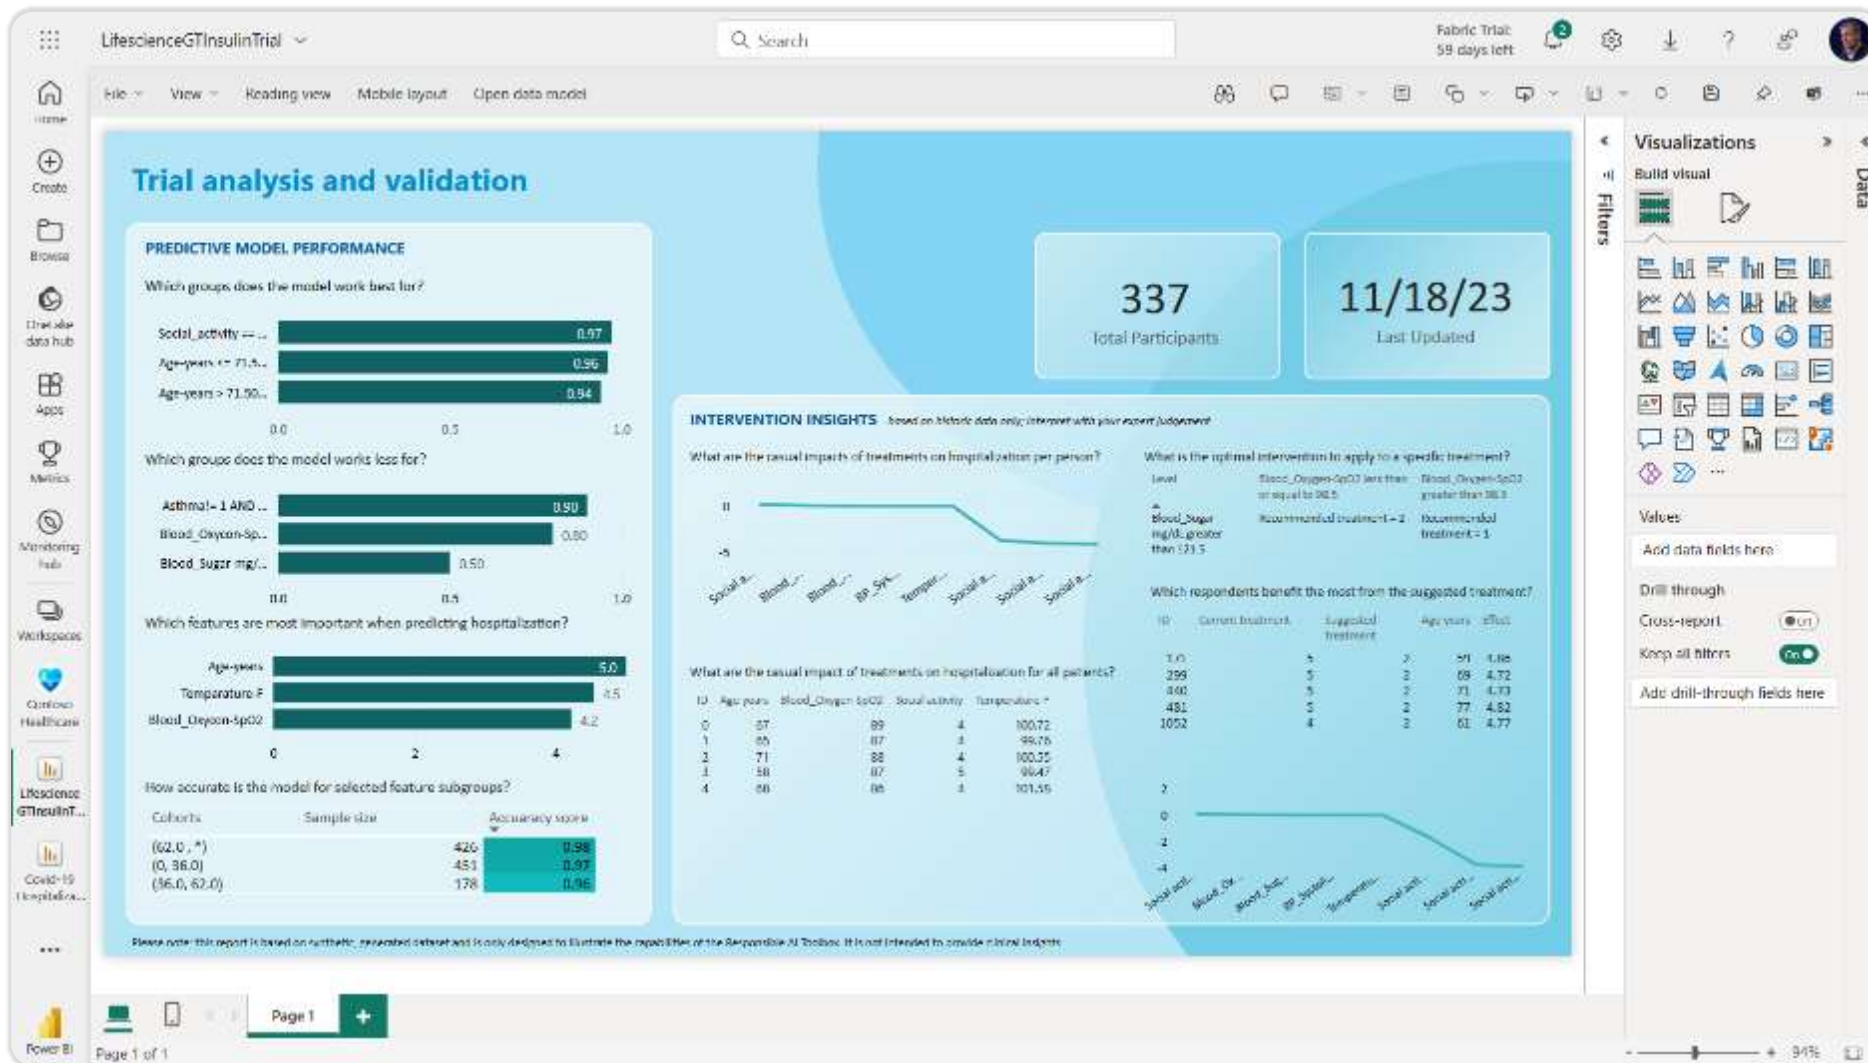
LifescienceGTInsulinTrial

Search

Fabric Trial: 59 days left

Home
Create
Browse
OneLake data hub
Apps
Metrics
Monitoring hub
Workspaces
Contoso Healthcare
Lifescience GTInsulinT...
Covid-19 Hospitaliza...
...
Power BI

File View Reading view Mobile layout Open data model

Trial analysis and validation

PREDICTIVE MODEL PERFORMANCE

Which groups does the model work best for?

| Group | Score |
|---|---|
| Social_activity == ... | 0.97 |
| Age-years <= 71.5... | 0.96 |
| Age-years > 71.50... | 0.94 |

0.0 0.5 1.0

Which groups does the model works less for?

| Group | Score |
|---|---|
| Asthma! = 1 AND ... | 0.90 |
| Blood_Oxygen-Sp... | 0.80 |
| Blood_Sugar mg/... | 0.50 |

0.0 0.5 1.0

Which features are most important when predicting hospitalization?

| Feature | Value |
|---|---|
| Age-years | 5.0 |
| Temperature F | 4.5 |
| Blood_Oxygen-SpO2 | 4.2 |

0 2 4

How accurate is the model for selected feature subgroups?

| Cohorts | Sample size | Accuracy score |
|---|---|---|
| (62.0, *) | 426 | 0.98 |
| (0, 36.0) | 451 | 0.97 |
| (36.0, 62.0) | 178 | 0.96 |

337
Total Participants

11/18/23
Last Updated

INTERVENTION INSIGHTS based on historic data only; interpret with your expert judgement

What are the casual impacts of treatments on hospitalization per person?

0
-5
Social_a... Blood_... Blood_... BP_Sys... Temper... Social_a... Social_a... Social_a...

What is the optimal intervention to apply to a specific treatment?

| Level | Blood_Oxygen-SpO2 less than or equal to 98.5 | Blood_Oxygen-SpO2 greater than 98.5 |
|---|---|---|
| Blood_Sugar mg/dL greater than 121.5 | Recommended treatment = 2 | Recommended treatment = 1 |

Which respondents benefit the most from the suggested treatment?

| ID | Current treatment | Suggested treatment | Age years | Effect |
|---|---|---|---|---|
| 10 | 5 | 2 | 51 | 4.86 |
| 299 | 5 | 2 | 69 | 4.72 |
| 440 | 5 | 2 | 71 | 4.73 |
| 481 | 5 | 2 | 77 | 4.82 |
| 1052 | 4 | 2 | 61 | 4.77 |

What are the casual impact of treatments on hospitalization for all patients?

| ID | Age years | Blood_Oxygen-SpO2 | Social activity | Temperature F |
|---|---|---|---|---|
| 0 | 57 | 89 | 4 | 100.72 |
| 1 | 65 | 87 | 4 | 99.76 |
| 2 | 71 | 88 | 4 | 100.35 |
| 3 | 58 | 87 | 5 | 99.47 |
| 4 | 68 | 86 | 4 | 101.55 |

2
0
-2
-4
Social acti... Blood_Ox... Blood_Sug... BP_Systol... Temperatu... Social acti... Social acti... Social acti...

Please note: this report is based on synthetic generated dataset and is only designed to illustrate the capabilities of the Responsible AI Toolbox. It is not intended to provide clinical insights

Filters

Visualizations
Build visual
Values
Add data fields here
Drill through
Cross-report
Keep all filters
Add drill-through fields here

Data

Page 1
Page 1 of 1
94%